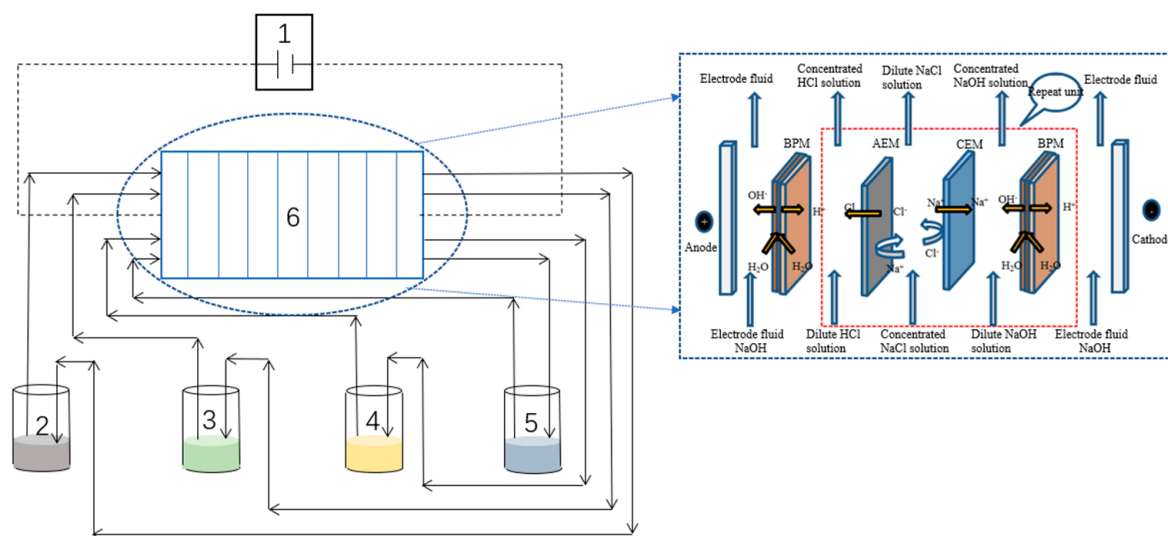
1

6

2

3

4

5

Electrode fluid

Concentrated HCl solution

Dilute NaCl solution

Concentrated NaOH solution

Repeat unit

Electrode fluid

BPM

AEM

CEM

BPM

+

Anode

OH⁻

H⁺

Cl⁻

Cl⁻

Na⁺

Na⁺

OH⁻

H⁺

Cl⁻

Na⁺

H₂O

H₂O

H₂O

H₂O

-

Cathod

Electrode fluid NaOH

Dilute HCl solution

Concentrated NaCl solution

Dilute NaOH solution

Electrode fluid NaOH